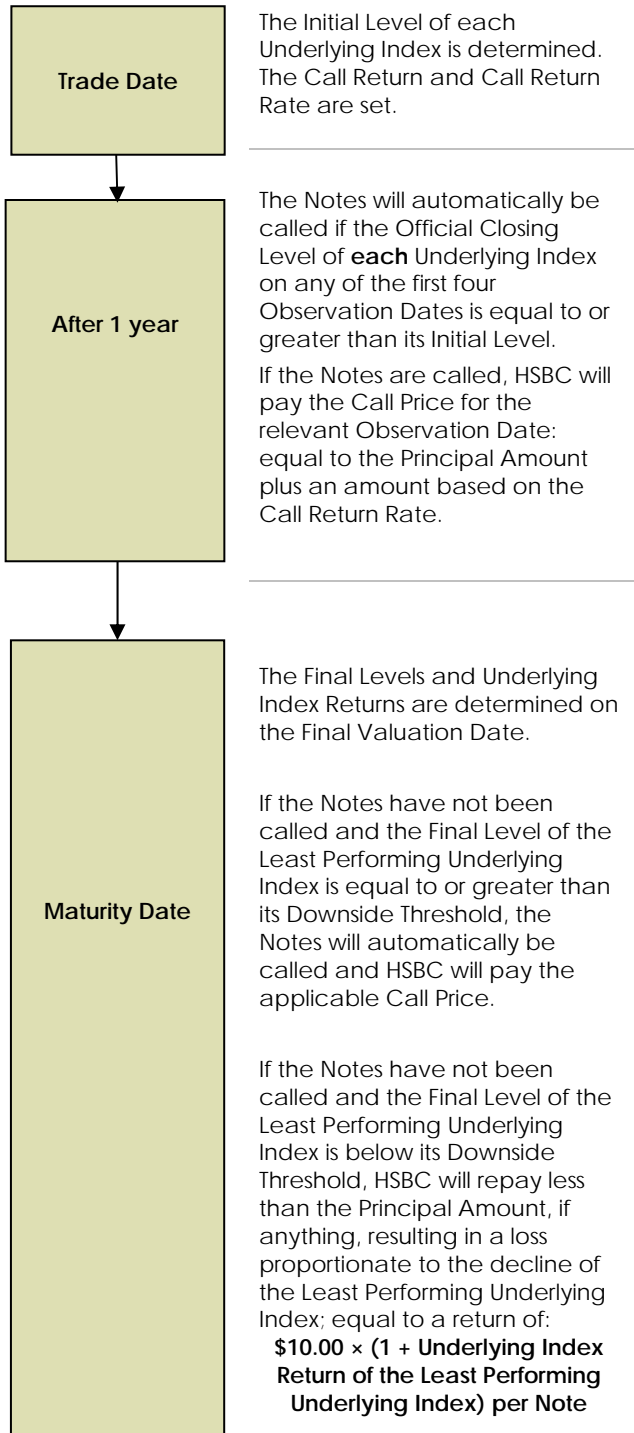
Trade Date

The Initial Level of each Underlying Index is determined. The Call Return and Call Return Rate are set.

After 1 year

The Notes will automatically be called if the Official Closing Level of **each** Underlying Index on any of the first four Observation Dates is equal to or greater than its Initial Level.

If the Notes are called, HSBC will pay the Call Price for the relevant Observation Date: equal to the Principal Amount plus an amount based on the Call Return Rate.

Maturity Date

The Final Levels and Underlying Index Returns are determined on the Final Valuation Date.

If the Notes have not been called and the Final Level of the Least Performing Underlying Index is equal to or greater than its Downside Threshold, the Notes will automatically be called and HSBC will pay the applicable Call Price.

If the Notes have not been called and the Final Level of the Least Performing Underlying Index is below its Downside Threshold, HSBC will repay less than the Principal Amount, if anything, resulting in a loss proportionate to the decline of the Least Performing Underlying Index; equal to a return of:

**$10.00 × (1 + Underlying Index Return of the Least Performing Underlying Index) per Note**